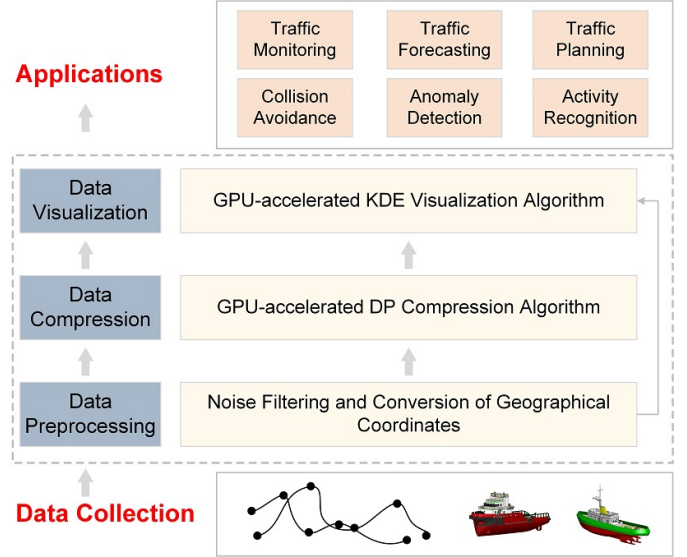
Applications

Traffic Monitoring

Traffic Forecasting

Traffic Planning

Collision Avoidance

Anomaly Detection

Activity Recognition

Data Visualization

GPU-accelerated KDE Visualization Algorithm

Data Compression

GPU-accelerated DP Compression Algorithm

Data Preprocessing

Noise Filtering and Conversion of Geographical Coordinates

Data Collection